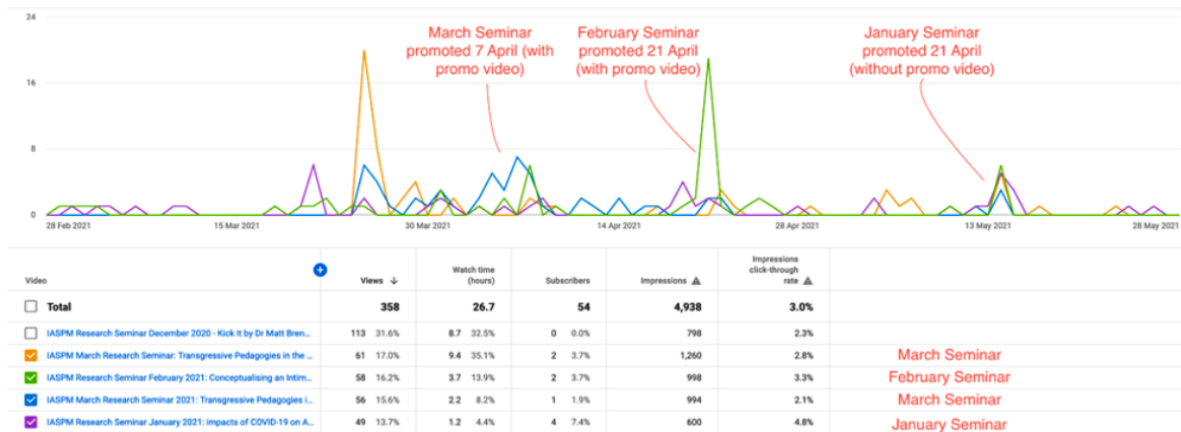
24

16

8

0

March Seminar promoted 7 April (with promo video)

February Seminar promoted 21 April (with promo video)

January Seminar promoted 21 April (without promo video)

28 Feb 2021 | 15 Mar 2021 | 30 Mar 2021 | 14 Apr 2021 | 28 Apr 2021 | 13 May 2021 | 28 May 2021

| Video | Views ↓ | | Watch time (hours) | | Subscribers | | Impressions | Impressions click-through rate | |
|---|---|---|---|---|---|---|---|---|---|
| Total | 358 | | 26.7 | | 54 | | 4,938 | 3.0% | |
| IASPM Research Seminar December 2020 - Kick It by Dr Matt Bren... | 113 | 31.6% | 8.7 | 32.5% | 0 | 0.0% | 798 | 2.3% | |
| IASPM March Research Seminar: Transgressive Pedagogies in the ... | 61 | 17.0% | 9.4 | 35.1% | 2 | 3.7% | 1,260 | 2.8% | March Seminar |
| IASPM Research Seminar February 2021: Conceptualising an Intim... | 58 | 16.2% | 3.7 | 13.9% | 2 | 3.7% | 998 | 3.3% | February Seminar |
| IASPM March Research Seminar 2021: Transgressive Pedagogies i... | 56 | 15.6% | 2.2 | 8.2% | 1 | 1.9% | 994 | 2.1% | March Seminar |
| IASPM Research Seminar January 2021: impacts of COVID-19 on A... | 49 | 13.7% | 1.2 | 4.4% | 4 | 7.4% | 600 | 4.8% | January Seminar |